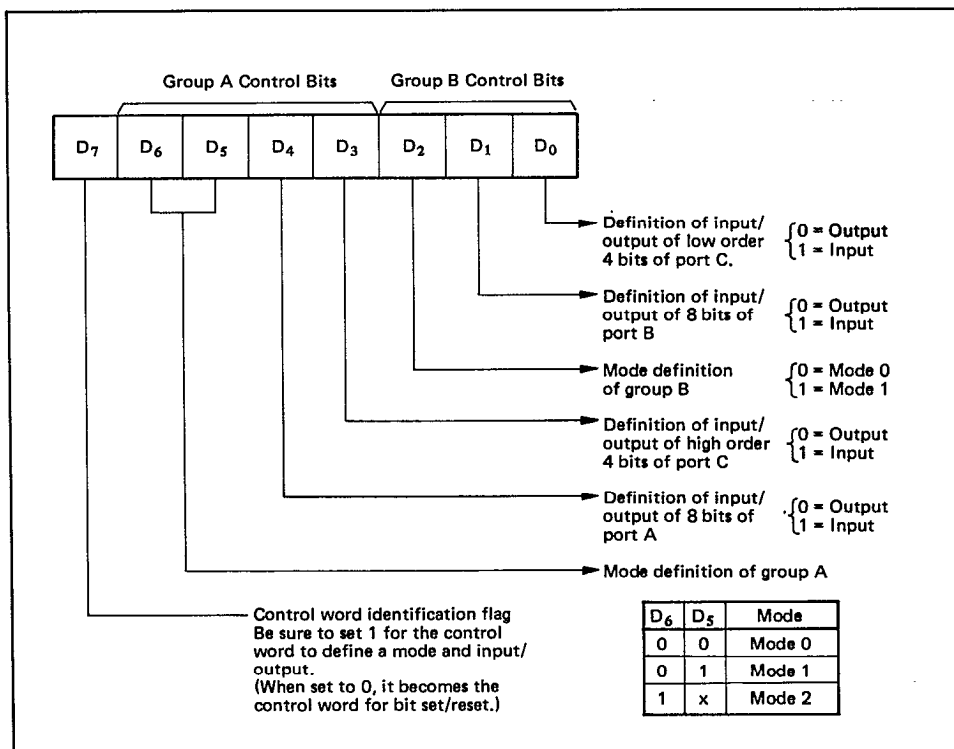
Group A Control Bits

Group B Control Bits

| $D_7$ | $D_6$ | $D_5$ | $D_4$ | $D_3$ | $D_2$ | $D_1$ | $D_0$ |
|---|---|---|---|---|---|---|---|

Definition of input/output of low order 4 bits of port C. $\begin{cases} 0 = \text{Output} \\ 1 = \text{Input} \end{cases}$

Definition of input/output of 8 bits of port B $\begin{cases} 0 = \text{Output} \\ 1 = \text{Input} \end{cases}$

Mode definition of group B $\begin{cases} 0 = \text{Mode 0} \\ 1 = \text{Mode 1} \end{cases}$

Definition of input/output of high order 4 bits of port C $\begin{cases} 0 = \text{Output} \\ 1 = \text{Input} \end{cases}$

Definition of input/output of 8 bits of port A $\begin{cases} 0 = \text{Output} \\ 1 = \text{Input} \end{cases}$

Mode definition of group A

Control word identification flag
Be sure to set 1 for the control word to define a mode and input/output.
(When set to 0, it becomes the control word for bit set/reset.)

| $D_6$ | $D_5$ | Mode |
|---|---|---|
| 0 | 0 | Mode 0 |
| 0 | 1 | Mode 1 |
| 1 | x | Mode 2 |